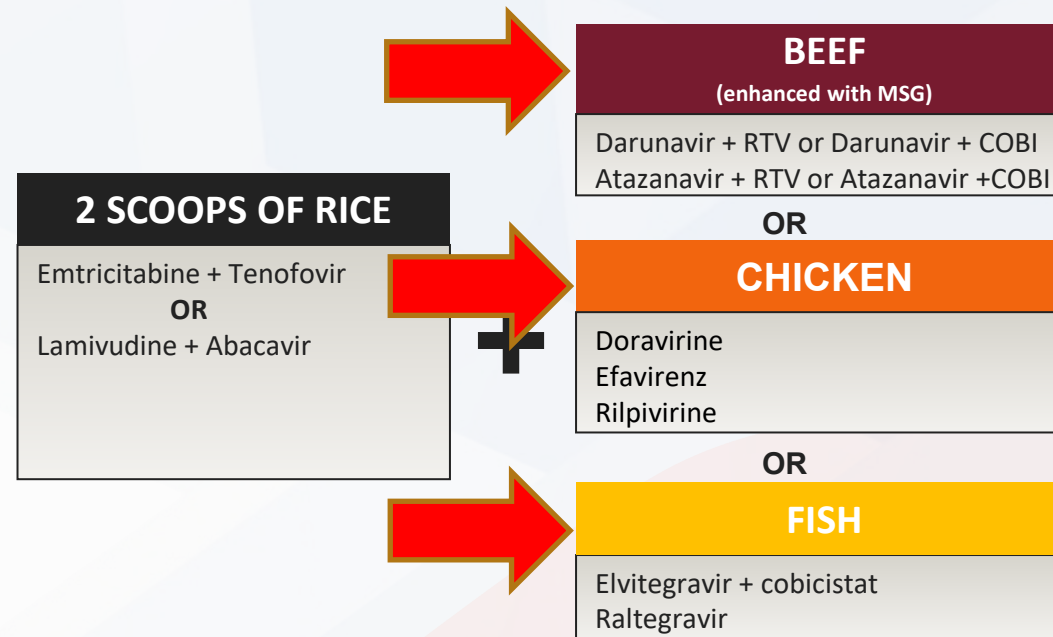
2 SCOOPS OF RICE

Emtricitabine + Tenofovir
OR
Lamivudine + Abacavir

+

BEEF
(enhanced with MSG)

Darunavir + RTV or Darunavir + COBI
Atazanavir + RTV or Atazanavir +COBI

OR

CHICKEN

Doravirine
Efavirenz
Rilpivirine

OR

FISH

Elvitegravir + cobicistat
Raltegravir